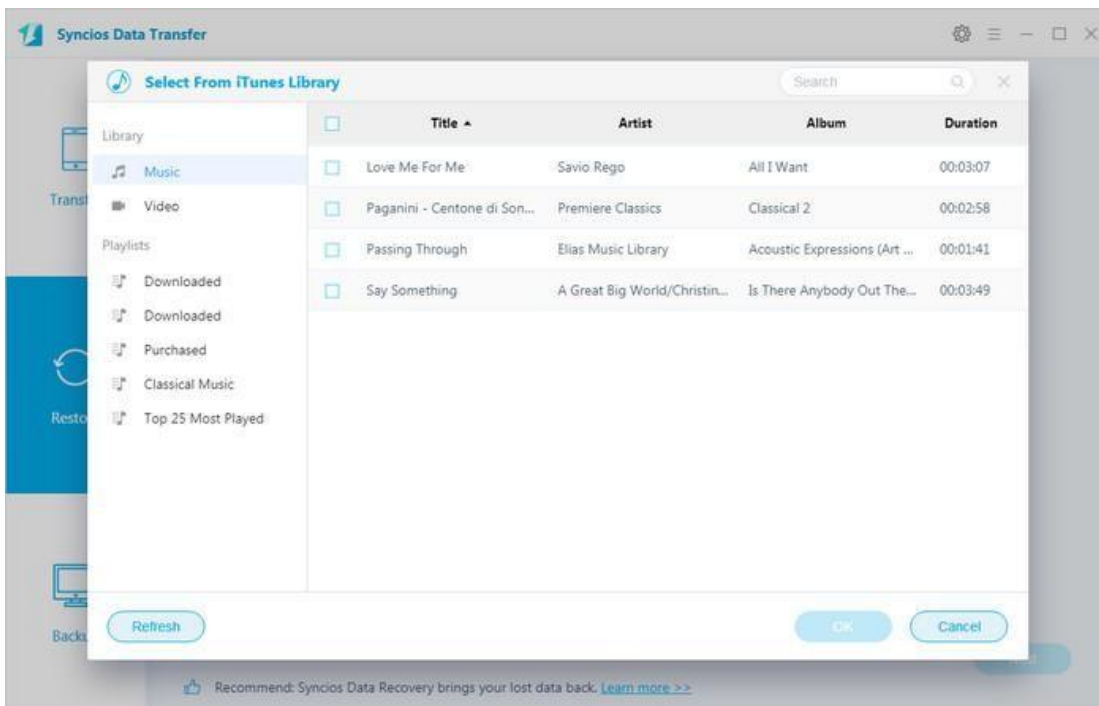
Syncios Data Transfer

Select From iTunes Library

Search

Library

Music

Video

Playlists

Downloaded

Downloaded

Purchased

Classical Music

Top 25 Most Played

| | Title ▲ | Artist | Album | Duration |
|---|---|---|---|---|
| | Love Me For Me | Savio Rego | All I Want | 00:03:07 |
| | Paganini - Centone di Son... | Premiere Classics | Classical 2 | 00:02:58 |
| | Passing Through | Elias Music Library | Acoustic Expressions (Art ... | 00:01:41 |
| | Say Something | A Great Big World/Christin... | Is There Anybody Out The... | 00:03:49 |

Refresh

OK

Cancel

Transf

Resto

Backu

Recommend: Syncios Data Recovery brings your lost data back. Learn more >>